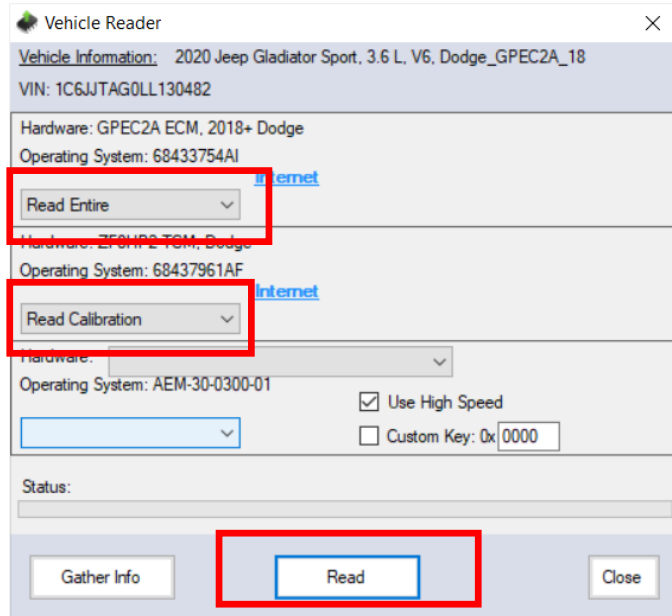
Vehicle Reader

Vehicle Information: 2020 Jeep Gladiator Sport, 3.6 L, V6, Dodge_GPEC2A_18

VIN: 1C6JJTAG0LL130482

Hardware: GPEC2A ECM, 2018+ Dodge

Operating System: 68433754AI

Internet

Read Entire

Hardware: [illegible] TCM, Dodge

Operating System: 68437961AF

Internet

Read Calibration

Hardware:

Operating System: AEM-30-0300-01

Use High Speed

Custom Key: 0x 0000

Status:

Gather Info

Read

Close